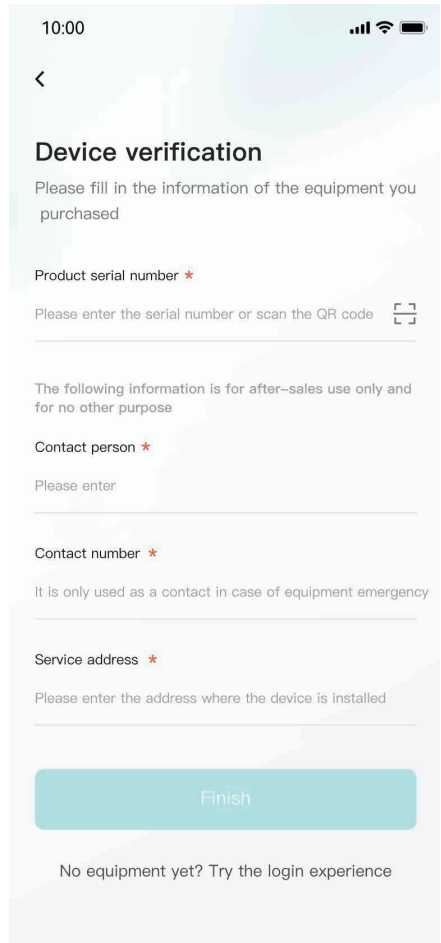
10:00

<

Device verification

Please fill in the information of the equipment you purchased

Product serial number *

Please enter the serial number or scan the QR code

The following information is for after-sales use only and for no other purpose

Contact person *

Please enter

Contact number *

It is only used as a contact in case of equipment emergency

Service address *

Please enter the address where the device is installed

Finish

No equipment yet? Try the login experience